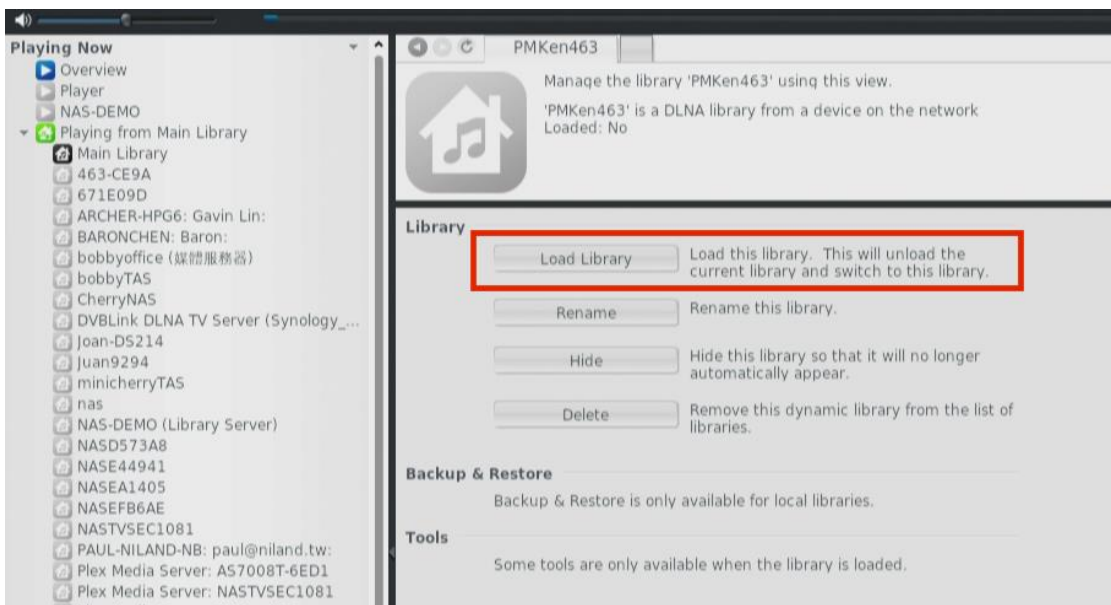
Playing Now
Overview
Player
NAS-DEMO
Playing from Main Library
Main Library
463-CE9A
671E09D
ARCHER-HPG6: Gavin Lin:
BARONCHEN: Baron:
bobbyoffice (媒體服務器)
bobbyTAS
CherryNAS
DVBLink DLNA TV Server (Synology_...
Joan-DS214
Juan9294
minicherryTAS
nas
NAS-DEMO (Library Server)
NASD573A8
NASE44941
NASEA1405
NASEFB6AE
NASTVSEC1081
PAUL-NILAND-NB: paul@niland.tw:
Plex Media Server: AS7008T-6ED1
Plex Media Server: NASTVSEC1081

PMKen463

Manage the library 'PMKen463' using this view.

'PMKen463' is a DLNA library from a device on the network
Loaded: No

Library

Load Library
Load this library. This will unload the current library and switch to this library.

Rename
Rename this library.

Hide
Hide this library so that it will no longer automatically appear.

Delete
Remove this dynamic library from the list of libraries.

Backup & Restore

Backup & Restore is only available for local libraries.

Tools

Some tools are only available when the library is loaded.